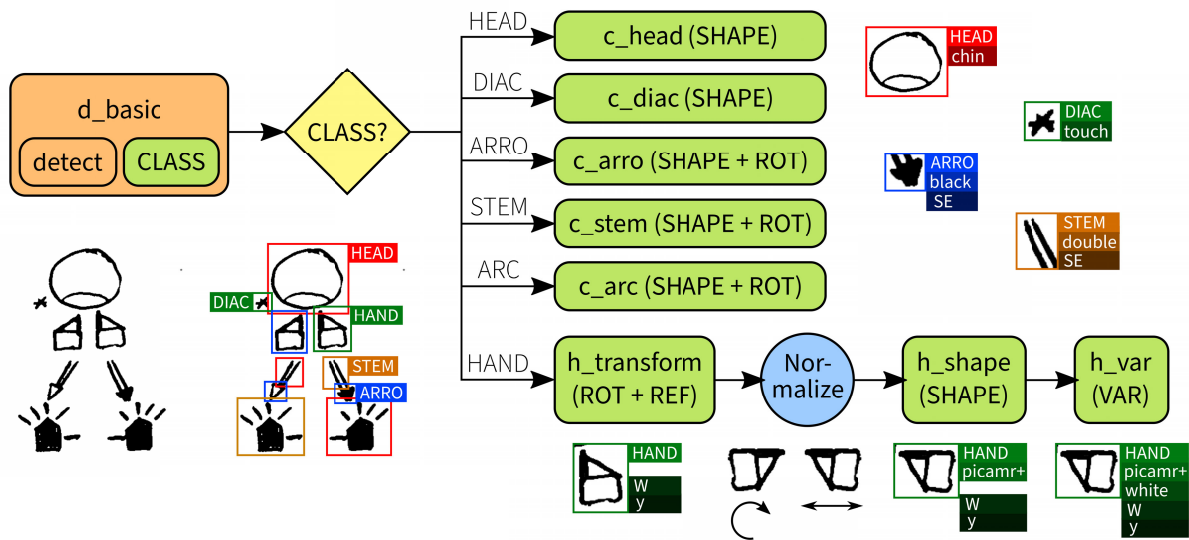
d_basic
detect
CLASS

CLASS?

HEAD
c_head (SHAPE)
DIAC
c_diac (SHAPE)
ARRO
c_arro (SHAPE + ROT)
STEM
c_stem (SHAPE + ROT)
ARC
c_arc (SHAPE + ROT)
HAND
h_transform (ROT + REF)
Normalize
h_shape (SHAPE)
h_var (VAR)

HEAD
chin
DIAC
touch
ARRO
black
SE
STEM
double
SE

HEAD
DIAC
HAND
STEM
ARRO

HAND
W
y

HAND
picamr+
W
y

HAND
picamr+
white
W
y